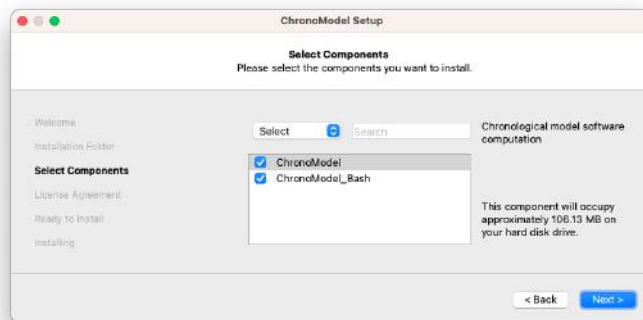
ChronoModel Setup

Select Components
Please select the components you want to install.

Welcome
Installation Folder
Select Components
License Agreement
Ready to Install
Installing

Select
Search

ChronoModel
ChronoModel_Bash

Chronological model software computation

This component will occupy approximately 106.13 MB on your hard disk drive.

< Back
Next >